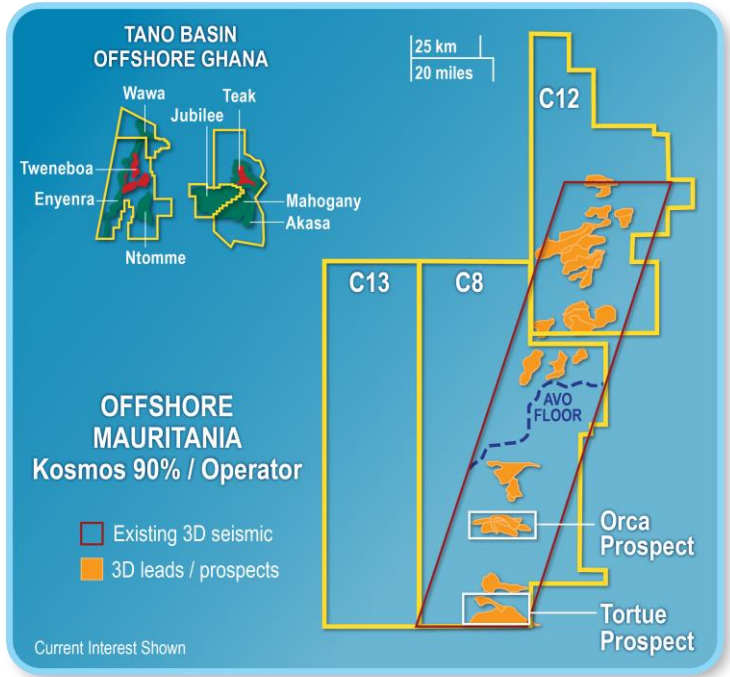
TANO BASIN
OFFSHORE GHANA

Wawa
Teak
Jubilee
Tweneboa
Enyenra
Mahogany
Akasa
Ntomme

25 km
20 miles

C12
C13
C8

AVO
FLOOR

OFFSHORE
MAURITANIA
Kosmos 90% / Operator

Existing 3D seismic
3D leads / prospects

Orca
Prospect

Tortue
Prospect

Current Interest Shown